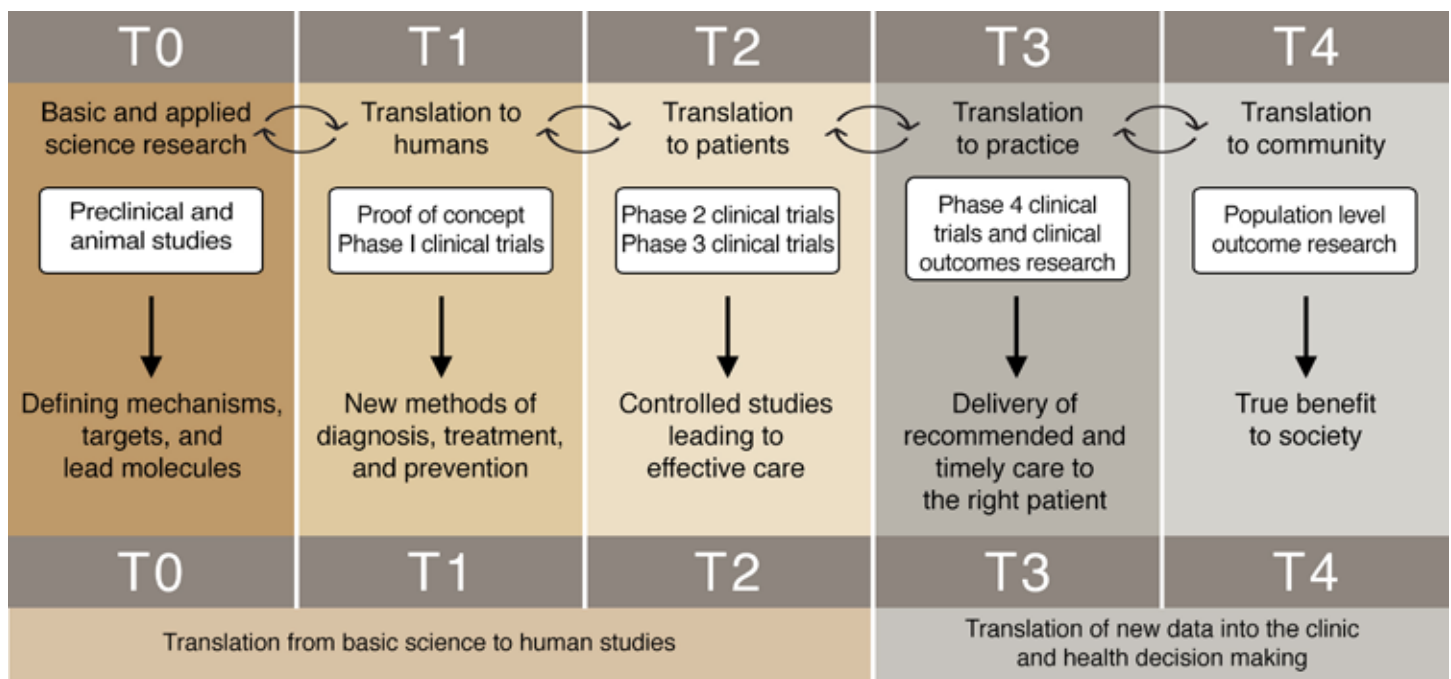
T0

Basic and applied science research

Preclinical and animal studies

Defining mechanisms, targets, and lead molecules

T1

Translation to humans

Proof of concept Phase I clinical trials

New methods of diagnosis, treatment, and prevention

T2

Translation to patients

Phase 2 clinical trials Phase 3 clinical trials

Controlled studies leading to effective care

T3

Translation to practice

Phase 4 clinical trials and clinical outcomes research

Delivery of recommended and timely care to the right patient

T4

Translation to community

Population level outcome research

True benefit to society

T0

T1

T2

T3

T4

Translation from basic science to human studies

Translation of new data into the clinic and health decision making